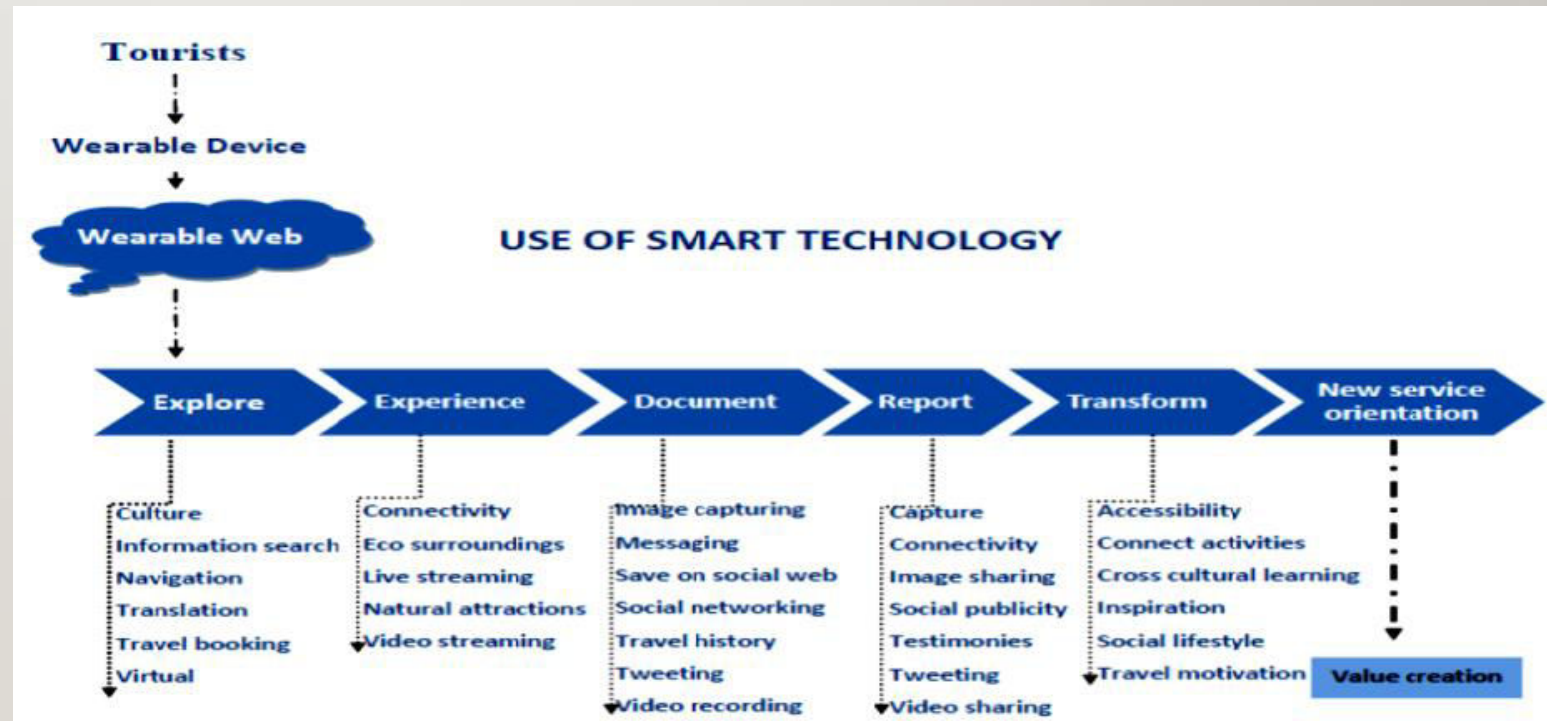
Tourists

Wearable Device

Wearable Web

USE OF SMART TECHNOLOGY

Explore
Experience
Document
Report
Transform
New service orientation

Culture
Information search
Navigation
Translation
Travel booking
Virtual

Connectivity
Eco surroundings
Live streaming
Natural attractions
Video streaming

Image capturing
Messaging
Save on social web
Social networking
Travel history
Tweeting
Video recording

Capture
Connectivity
Image sharing
Social publicity
Testimonies
Tweeting
Video sharing

Accessibility
Connect activities
Cross cultural learning
Inspiration
Social lifestyle
Travel motivation

Value creation